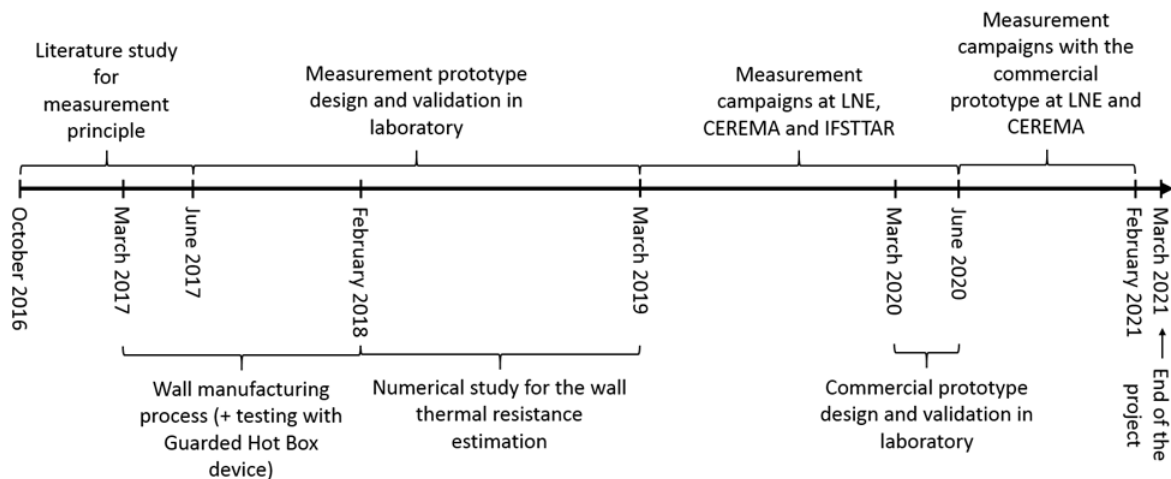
Literature study for measurement principle

Measurement prototype design and validation in laboratory

Measurement campaigns at LNE, CEREMA and IFSTTAR

Measurement campaigns with the commercial prototype at LNE and CEREMA

October 2016

March 2017

June 2017

February 2018

March 2019

March 2020

June 2020

February 2021

March 2021 ⟵ End of the project

Wall manufacturing process (+ testing with Guarded Hot Box device)

Numerical study for the wall thermal resistance estimation

Commercial prototype design and validation in laboratory